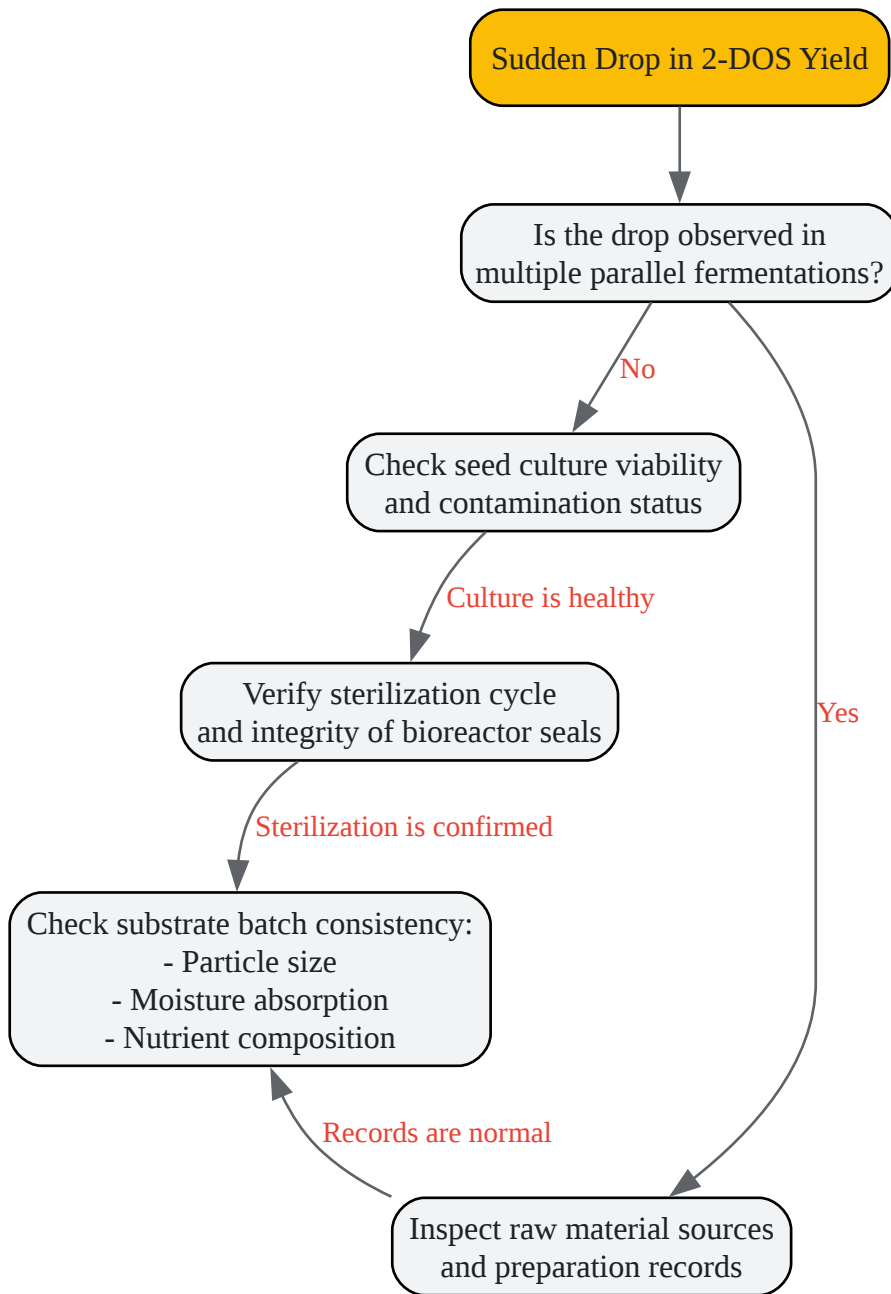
Sudden Drop in 2-DOS Yield

Is the drop observed in multiple parallel fermentations?

No

Check seed culture viability and contamination status

Culture is healthy

Verify sterilization cycle and integrity of bioreactor seals

Sterilization is confirmed

Check substrate batch consistency:
- Particle size
- Moisture absorption
- Nutrient composition

Yes

Records are normal

Inspect raw material sources and preparation records